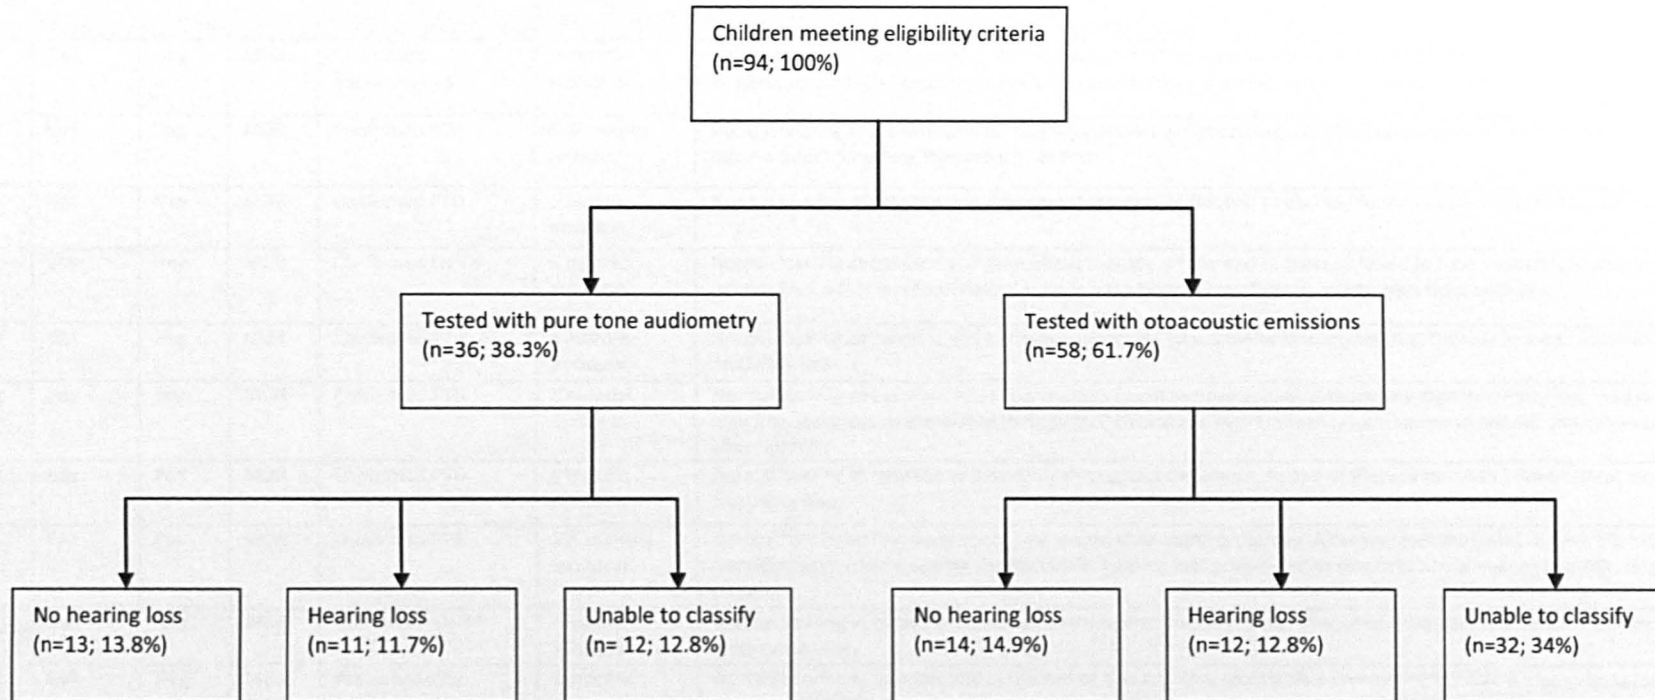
Children meeting eligibility criteria
(n=94; 100%)

Tested with pure tone audiometry
(n=36; 38.3%)

Tested with otoacoustic emissions
(n=58; 61.7%)

No hearing loss
(n=13; 13.8%)

Hearing loss
(n=11; 11.7%)

Unable to classify
(n= 12; 12.8%)

No hearing loss
(n=14; 14.9%)

Hearing loss
(n=12; 12.8%)

Unable to classify
(n=32; 34%)